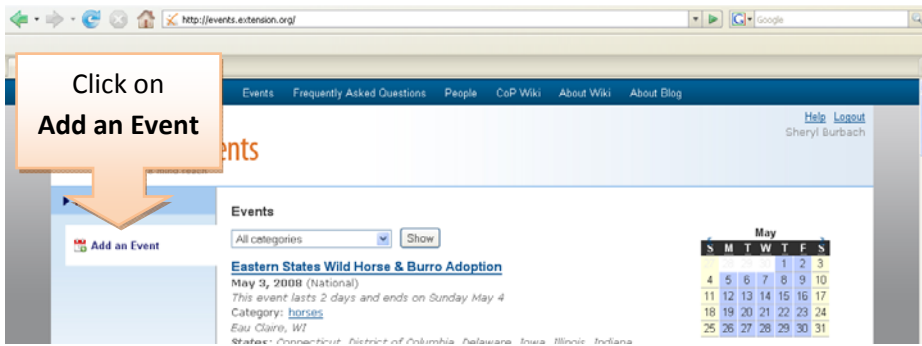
http://events.extension.org/

Google

Click on
**Add an Event**

Events Frequently Asked Questions People CoP Wiki About Wiki About Blog

Help Logout
Sheryl Burbach

nts

Add an Event

Events

All categories

Show

Eastern States Wild Horse & Burro Adoption

May 3, 2008 (National)

This event lasts 2 days and ends on Sunday May 4

Category: horses

Eau Claire, WI

States: Connecticut, District of Columbia, Delaware, Iowa, Illinois, Indiana

May

| S | M | T | W | T | F | S |
|---|---|---|---|---|---|---|
| | | | | 1 | 2 | 3 |
| 4 | 5 | 6 | 7 | 8 | 9 | 10 |
| 11 | 12 | 13 | 14 | 15 | 16 | 17 |
| 18 | 19 | 20 | 21 | 22 | 23 | 24 |
| 25 | 26 | 27 | 28 | 29 | 30 | 31 |